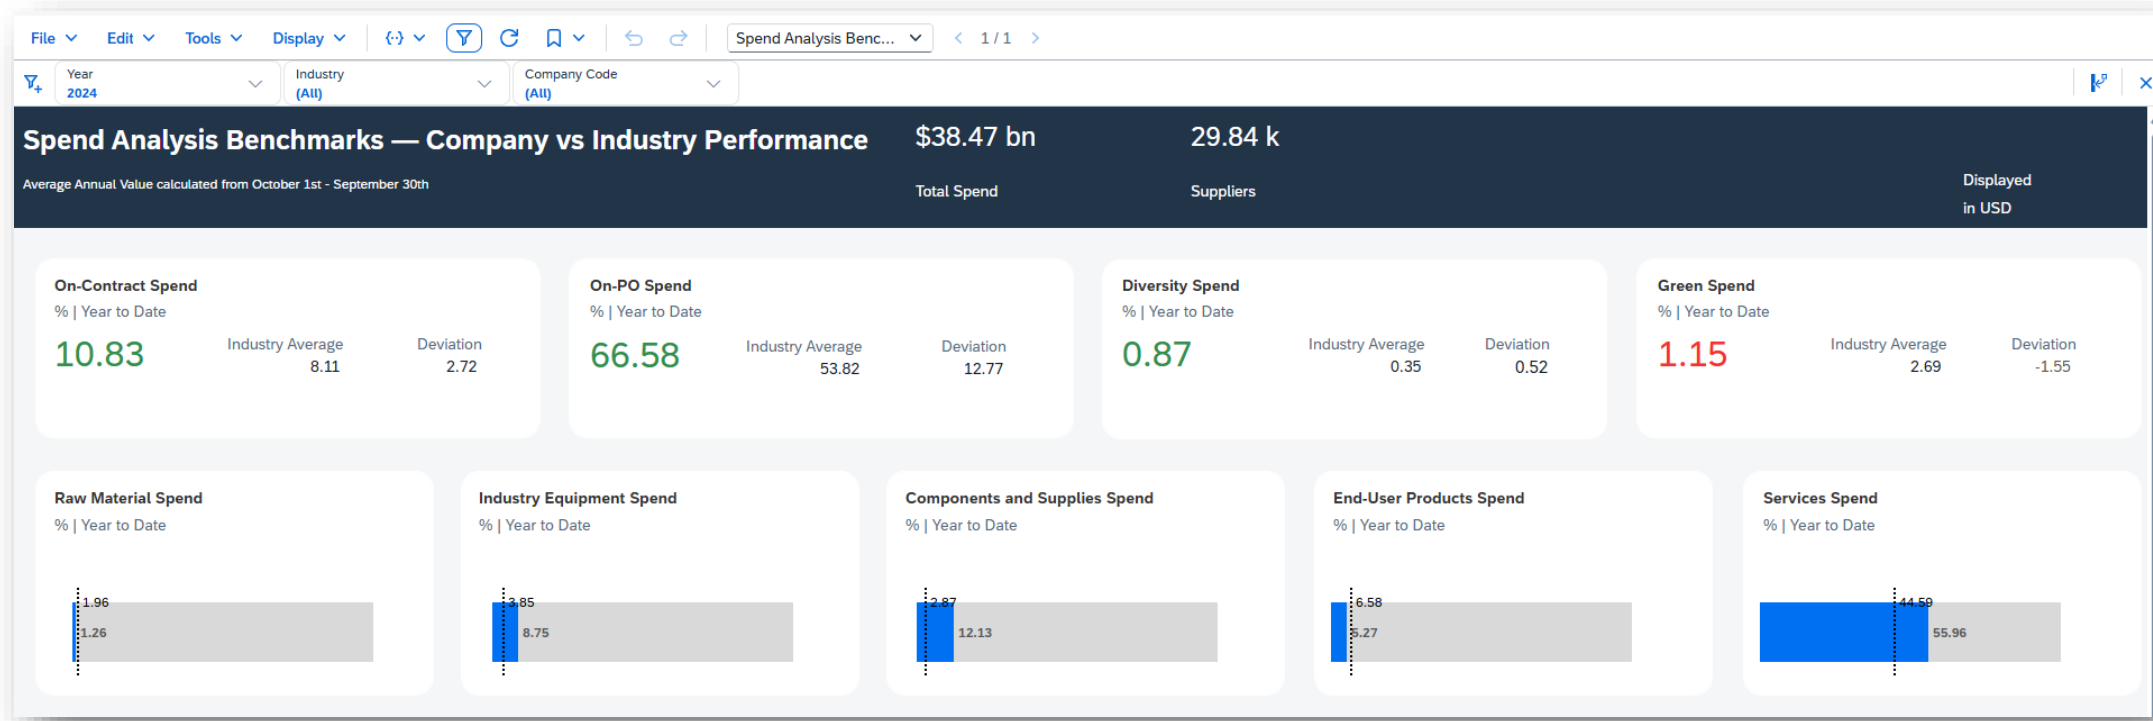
File Edit Tools Display {·} Spend Analysis Benc... 1 / 1

Year 2024 | Industry (All) | Company Code (All)

Spend Analysis Benchmarks — Company vs Industry Performance

Average Annual Value calculated from October 1st - September 30th

$38.47 bn
Total Spend

29.84 k
Suppliers

Displayed in USD

On-Contract Spend
% | Year to Date
10.83
Industry Average 8.11
Deviation 2.72

On-PO Spend
% | Year to Date
66.58
Industry Average 53.82
Deviation 12.77

Diversity Spend
% | Year to Date
0.87
Industry Average 0.35
Deviation 0.52

Green Spend
% | Year to Date
1.15
Industry Average 2.69
Deviation -1.55

Raw Material Spend
% | Year to Date
1.96
1.26

Industry Equipment Spend
% | Year to Date
3.85
8.75

Components and Supplies Spend
% | Year to Date
2.87
12.13

End-User Products Spend
% | Year to Date
6.58
5.27

Services Spend
% | Year to Date
44.59
55.96